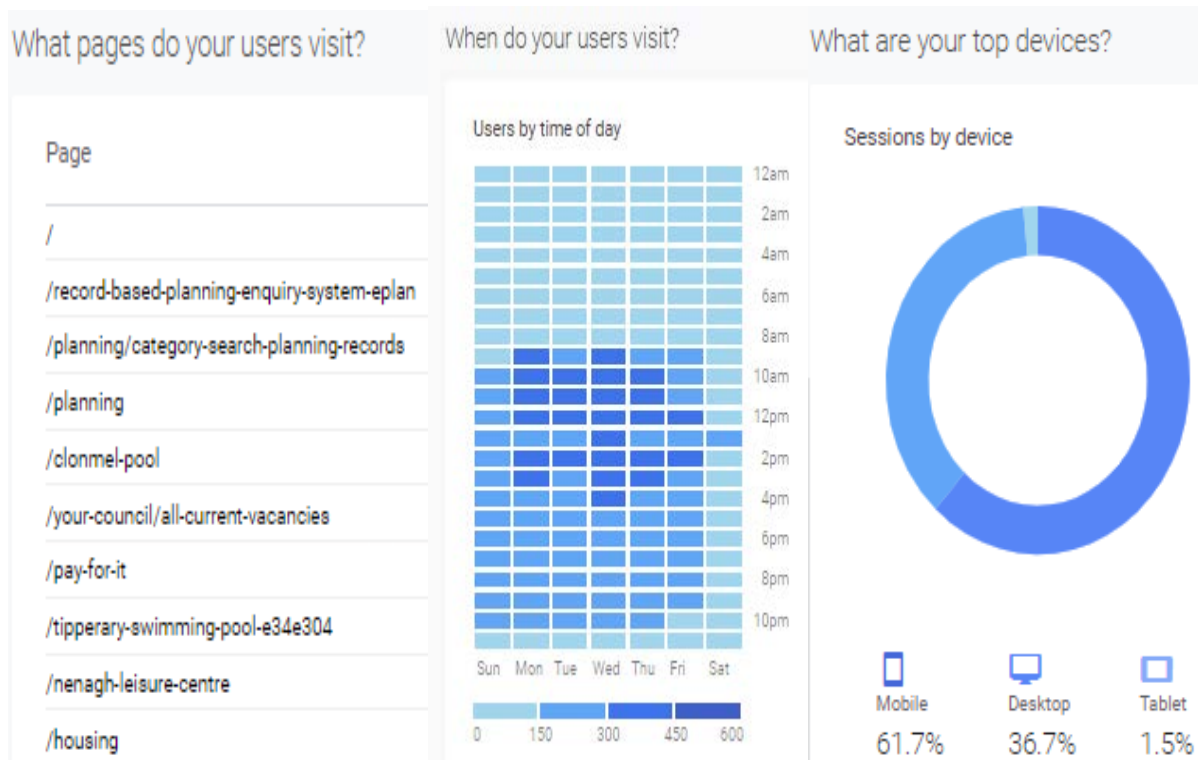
What pages do your users visit?

Page

/

/record-based-planning-enquiry-system-eplan

/planning/category-search-planning-records

/planning

/clonmel-pool

/your-council/all-current-vacancies

/pay-for-it

/tipperary-swimming-pool-e34e304

/nenagh-leisure-centre

/housing

When do your users visit?

Users by time of day

12am
2am
4am
6am
8am
10am
12pm
2pm
4pm
6pm
8pm
10pm

Sun Mon Tue Wed Thu Fri Sat

0 150 300 450 600

What are your top devices?

Sessions by device

Mobile
61.7%

Desktop
36.7%

Tablet
1.5%